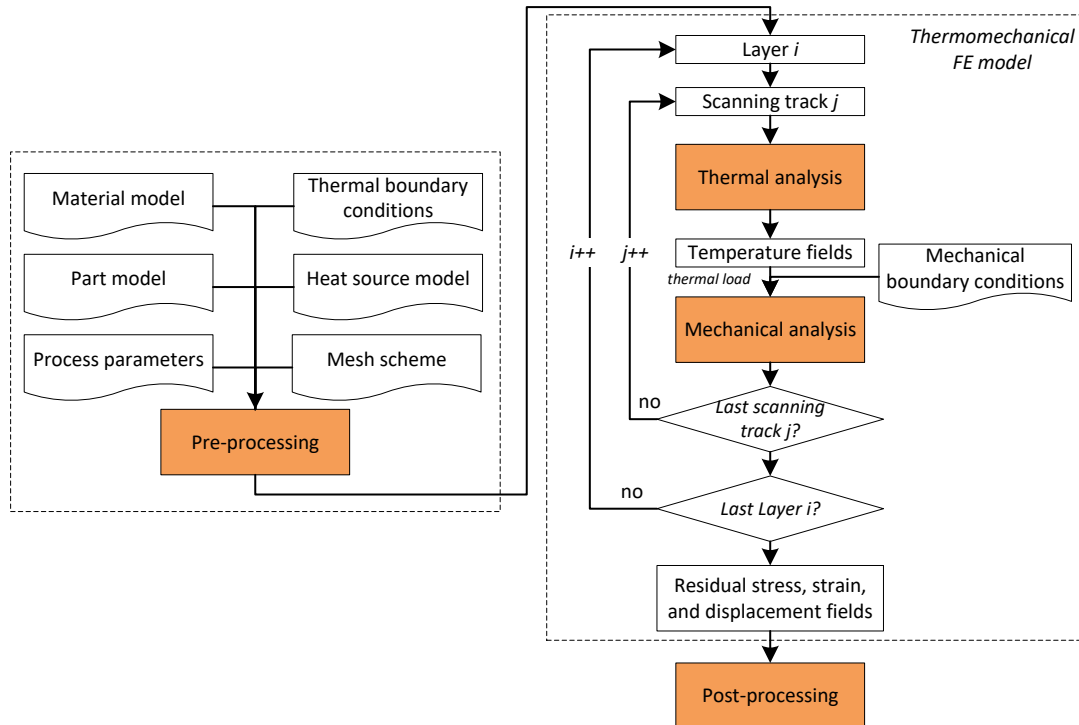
Material model

Thermal boundary conditions

Part model

Heat source model

Process parameters

Mesh scheme

Pre-processing

Thermomechanical FE model

Layer *i*

Scanning track *j*

Thermal analysis

Temperature fields

*thermal load*

Mechanical boundary conditions

Mechanical analysis

*i++*

*j++*

no

*Last scanning track j?*

no

*Last Layer i?*

Residual stress, strain, and displacement fields

Post-processing